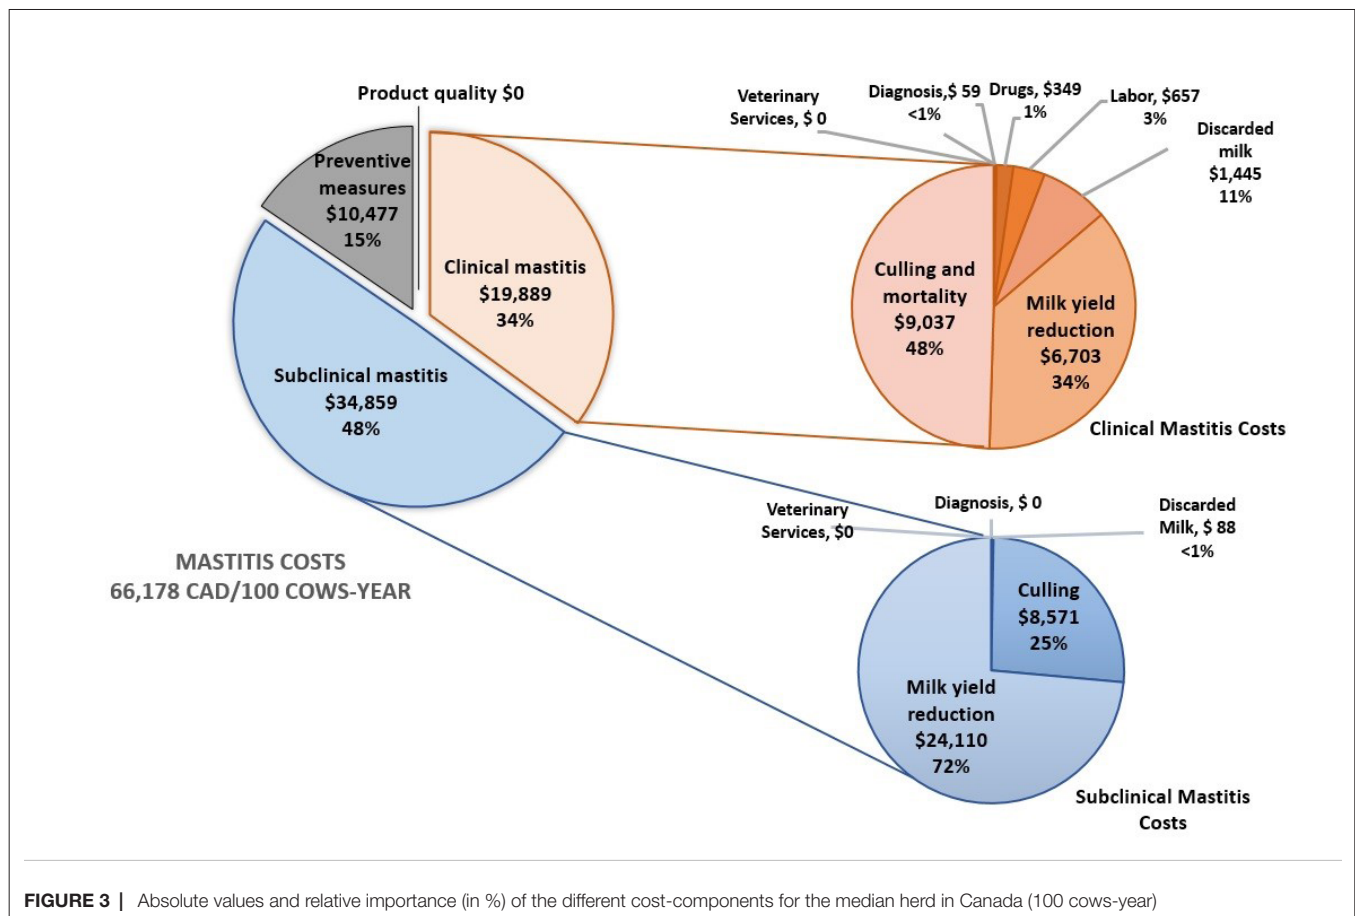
Product quality $0

Preventive measures $10,477 15%

Clinical mastitis $19,889 34%

Subclinical mastitis $34,859 48%

MASTITIS COSTS
66,178 CAD/100 COWS-YEAR

Veterinary Services, $ 0

Diagnosis,$ 59 <1%

Drugs, $349 1%

Labor, $657 3%

Discarded milk $1,445 11%

Culling and mortality $9,037 48%

Milk yield reduction $6,703 34%

Clinical Mastitis Costs

Veterinary Services, $0

Diagnosis, $ 0

Discarded Milk, $ 88 <1%

Culling $8,571 25%

Milk yield reduction $24,110 72%

Subclinical Mastitis Costs

FIGURE 3 | Absolute values and relative importance (in %) of the different cost-components for the median herd in Canada (100 cows-year)